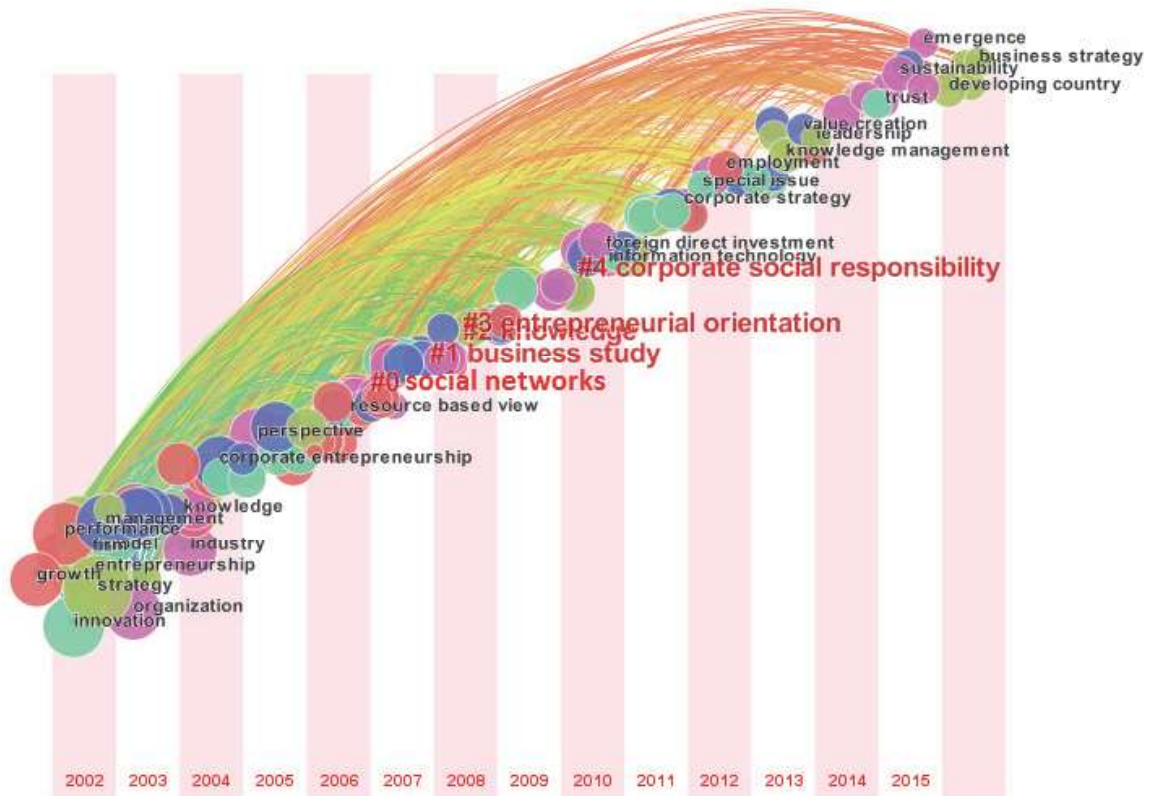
emergence
business strategy
sustainability
developing country
trust
value creation
leadership
knowledge management
employment
special issue
corporate strategy
foreign direct investment
information technology
#4 corporate social responsibility
#3 entrepreneurial orientation
#2 knowledge
#1 business study
#0 social networks
resource based view
perspective
corporate entrepreneurship
knowledge
management
performance
firm
model
industry
entrepreneurship
growth
strategy
organization
innovation

2002 2003 2004 2005 2006 2007 2008 2009 2010 2011 2012 2013 2014 2015